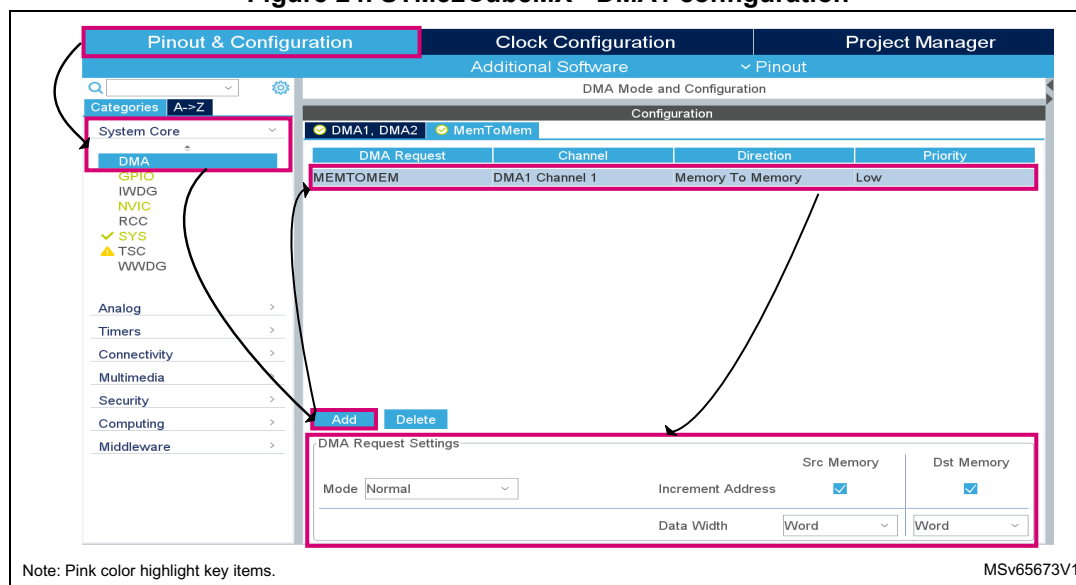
Figure 24. STM32CubeMX - DMA1 configuration

Pinout & Configuration
Clock Configuration
Project Manager
Additional Software
∨ Pinout

Categories A->Z

System Core
DMA
GPIO
IWDG
NVIC
RCC
✓ SYS
⚠ TSC
WWDG

Analog
Timers
Connectivity
Multimedia
Security
Computing
Middleware

DMA Mode and Configuration
Configuration
DMA1, DMA2 | MemToMem

| DMA Request | Channel | Direction | Priority |
|---|---|---|---|
| MEMTOMEM | DMA1 Channel 1 | Memory To Memory | Low |

Add | Delete

DMA Request Settings
Src Memory | Dst Memory
Mode Normal
Increment Address ✓ ✓
Data Width Word Word

Note: Pink color highlight key items.
MSv65673V1